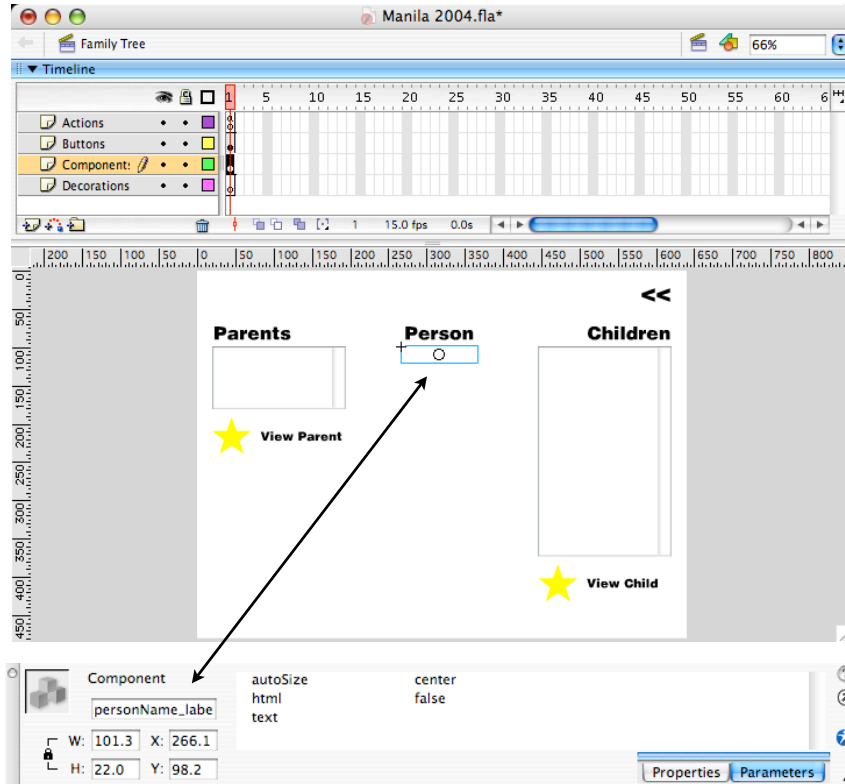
Manila 2004.fla*

Family Tree

66%

▼ Timeline

1 5 10 15 20 25 30 35 40 45 50 55 60 6

Actions

Buttons

Component:

Decorations

1 15.0 fps 0.0s

200 150 100 50 0 50 100 150 200 250 300 350 400 450 500 550 600 650 700 750 800

0 50 100 150 200 250 300 350 400 450

<<

Parents

Person

Children

View Parent

View Child

Component

personName_labe

W: 101.3 X: 266.1

H: 22.0 Y: 98.2

| | |
|---|---|
| autoSize | center |
| html | false |
| text | |

Properties Parameters